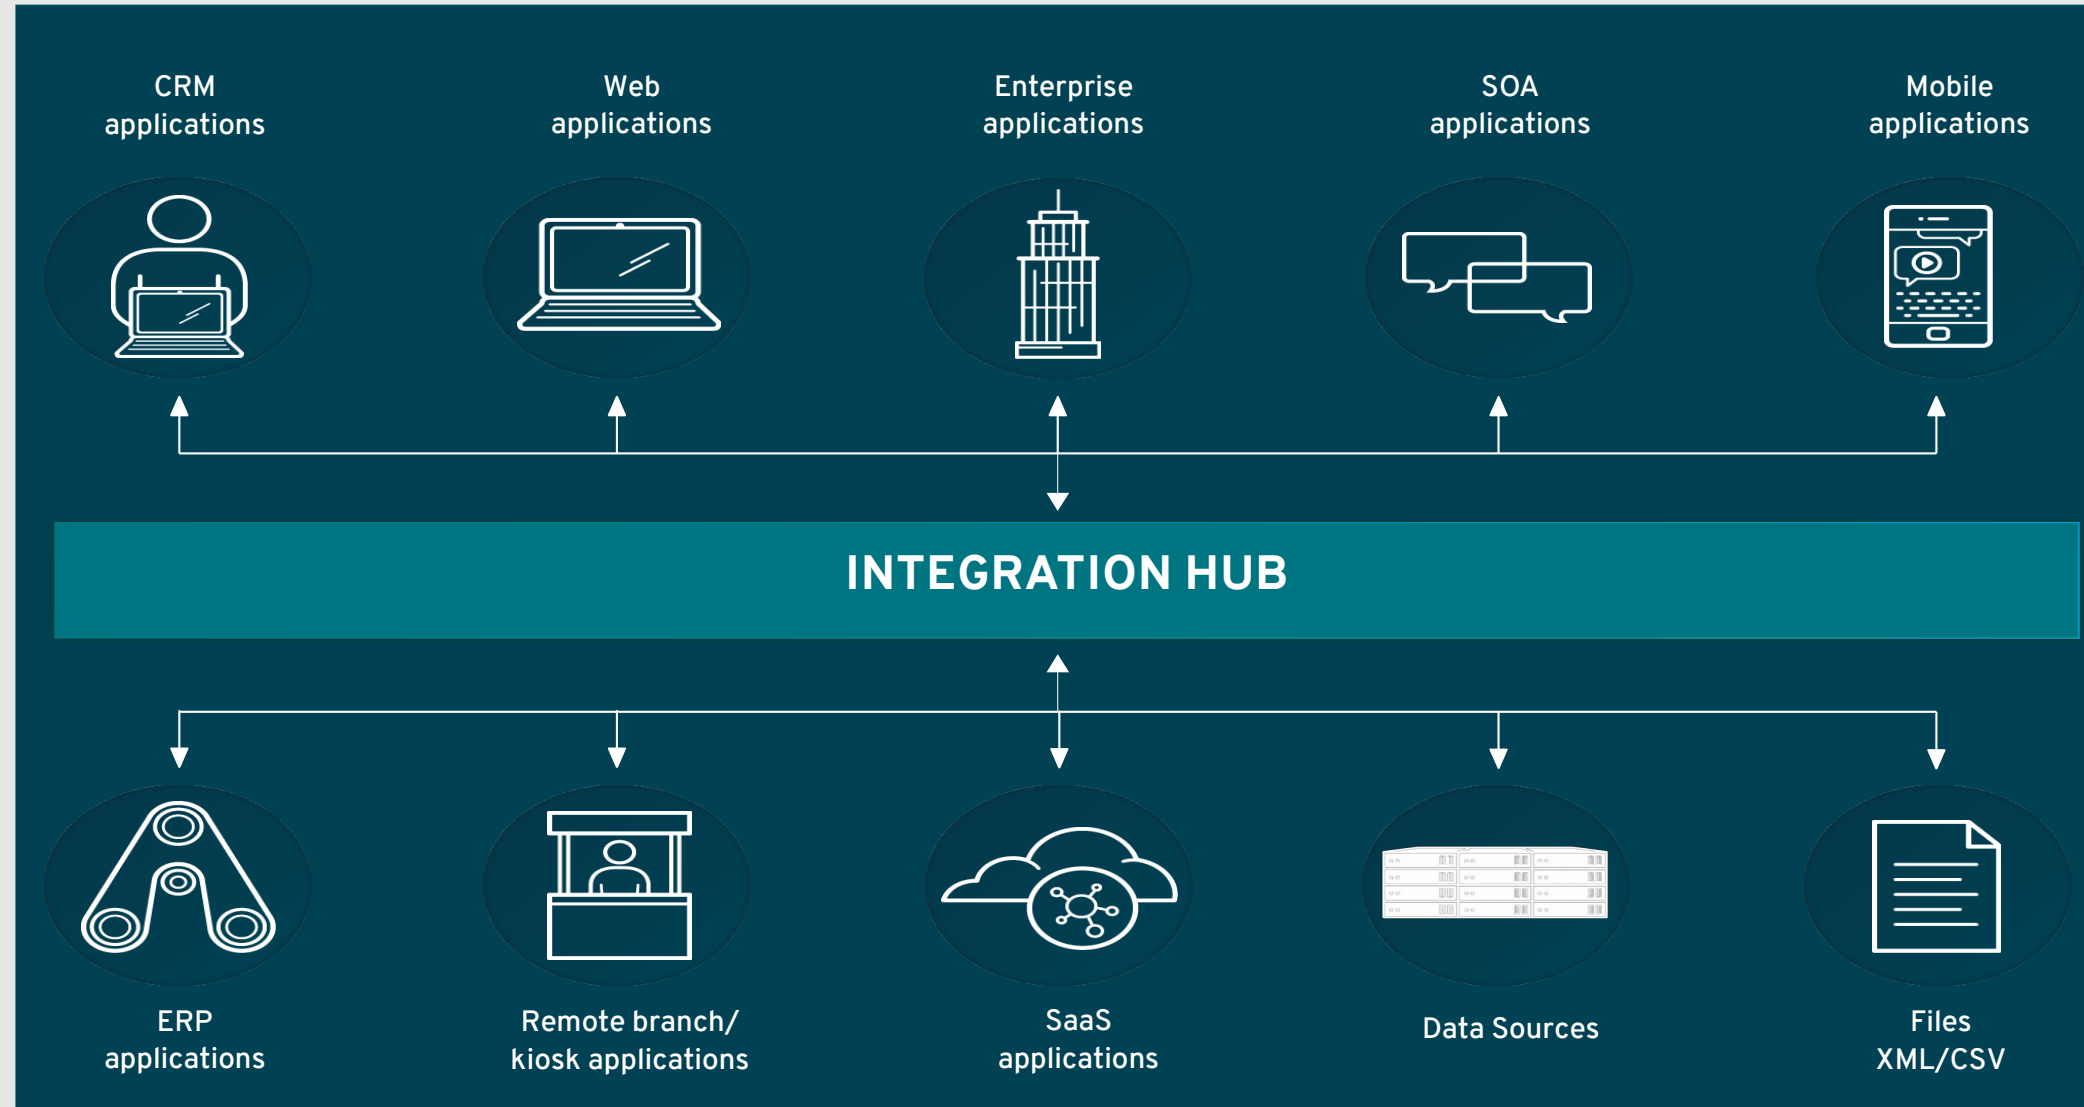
CRM applications

Web applications

Enterprise applications

SOA applications

Mobile applications

INTEGRATION HUB

ERP applications

Remote branch/ kiosk applications

SaaS applications

Data Sources

Files XML/CSV